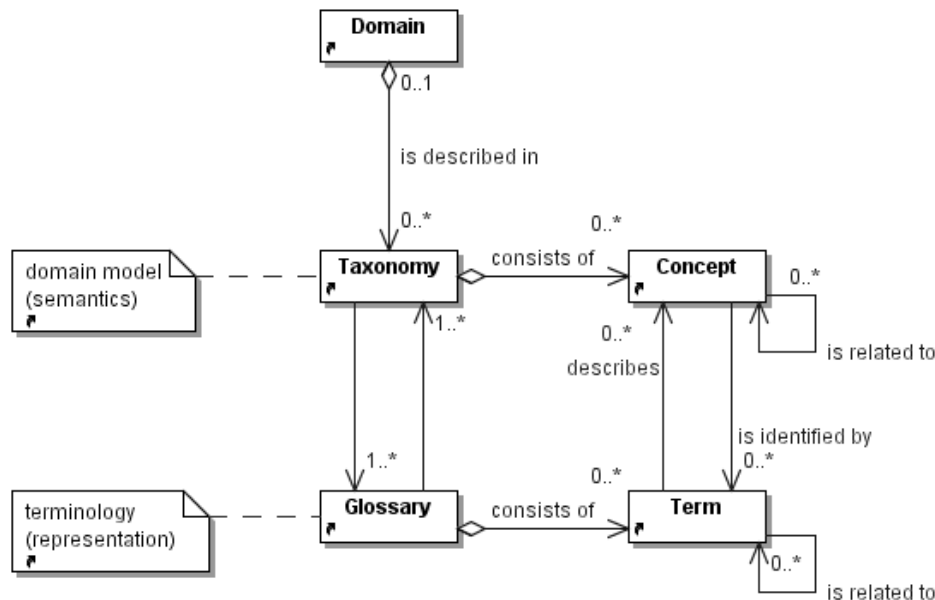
Domain

0..1

is described in

0..*

domain model (semantics)

Taxonomy

consists of

0..*

Concept

0..*

is related to

1..*

0..*

describes

is identified by

0..*

1..*

0..*

terminology (representation)

Glossary

consists of

Term

0..*

is related to